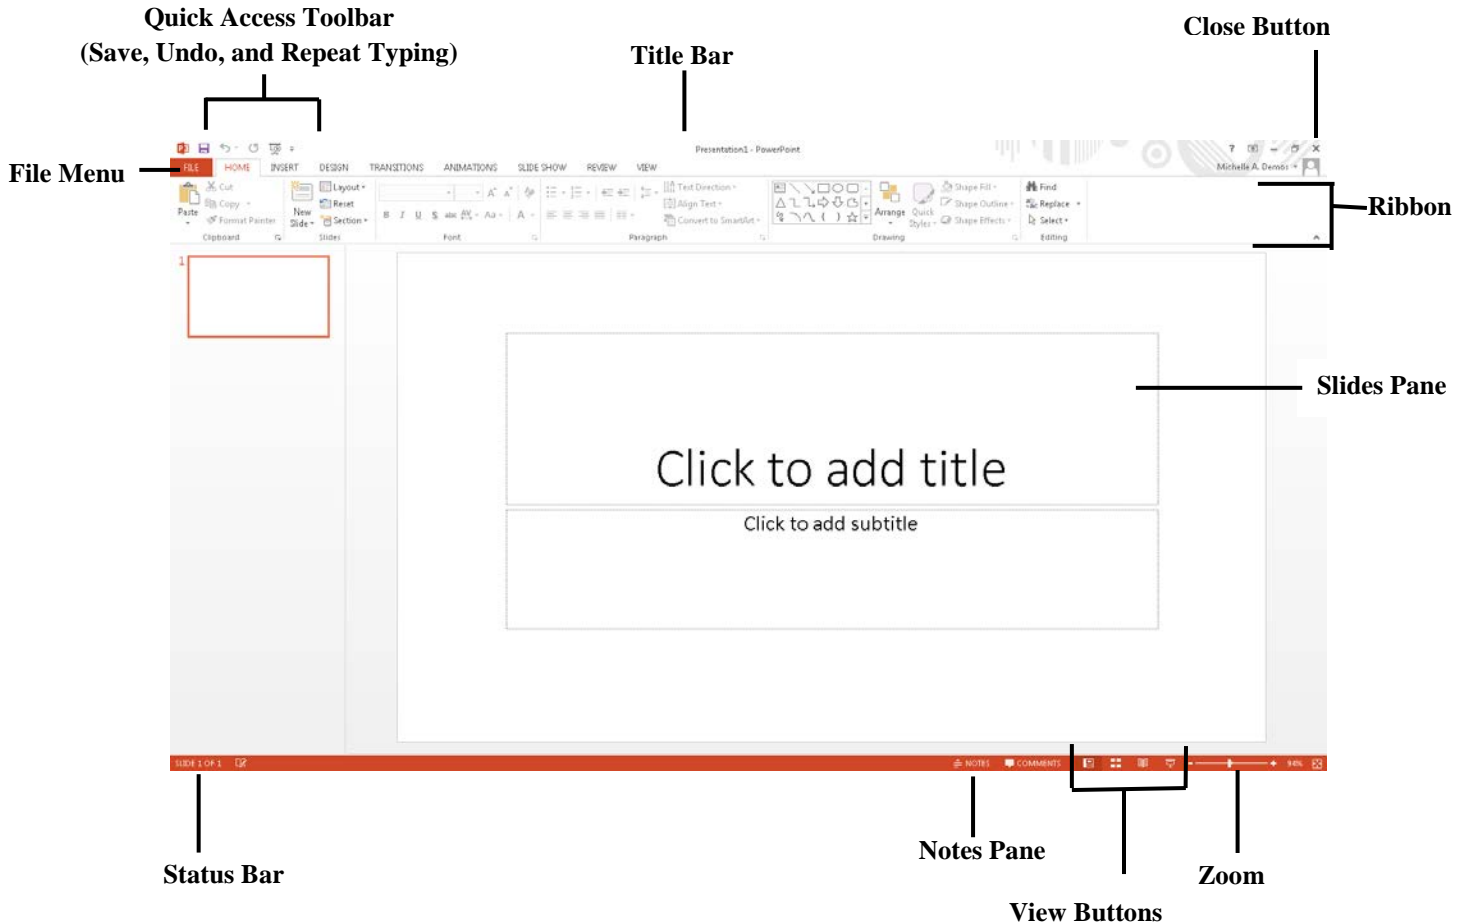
Quick Access Toolbar
(Save, Undo, and Repeat Typing)

Title Bar

Close Button

File Menu

Presentation1 - PowerPoint

Michelle A. Demos

FILE HOME INSERT DESIGN TRANSITIONS ANIMATIONS SLIDE SHOW REVIEW VIEW

Paste
Cut
Copy
Format Painter
Clipboard

New Slide
Layout
Reset
Section
Slides

Font

Text Direction
Align Text
Convert to SmartArt
Paragraph

Arrange
Quick Styles
Shape Fill
Shape Outline
Shape Effects
Drawing

Find
Replace
Select
Editing

Ribbon

1

Slides Pane

Click to add title

Click to add subtitle

SLIDE 1 OF 1

NOTES
COMMENTS

94%

Status Bar

Notes Pane

Zoom

View Buttons